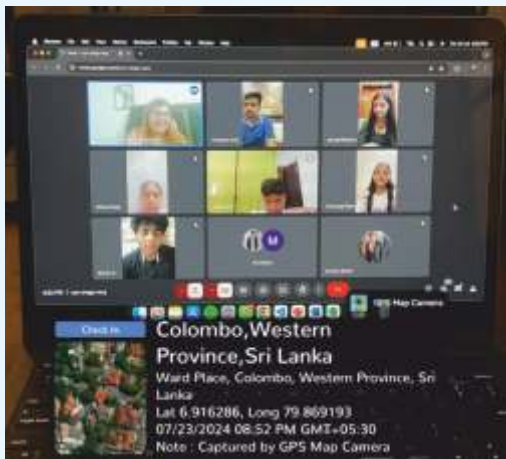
GPS Map Camera

Check In

Colombo,Western Province,Sri Lanka

Ward Place, Colombo, Western Province, Sri Lanka

Lat 6.916286, Long 79.869193

07/23/2024 08:52 PM GMT+05:30

Note : Captured by GPS Map Camera